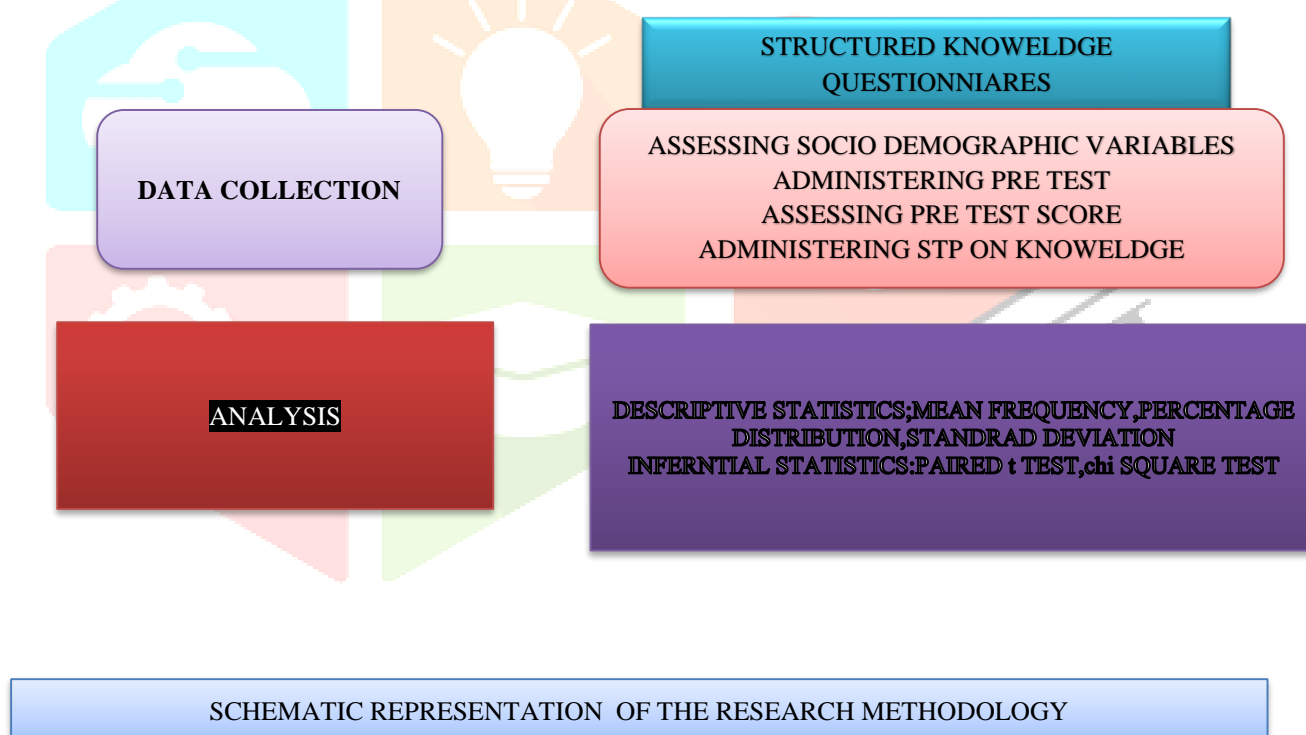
STRUCTURED KNOWELDGE QUESTIONNIARES

DATA COLLECTION

ASSESSING SOCIO DEMOGRAPHIC VARIABLES
ADMINISTERING PRE TEST
ASSESSING PRE TEST SCORE
ADMINISTERING STP ON KNOWELDGE

ANALYSIS

DESCRIPTIVE STATISTICS;MEAN FREQUENCY,PERCENTAGE DISTRIBUTION,STANDRAD DEVIATION
INFERNTIAL STATISTICS:PAIRED t TEST,chi SQUARE TEST

SCHEMATIC REPRESENTATION OF THE RESEARCH METHODOLOGY